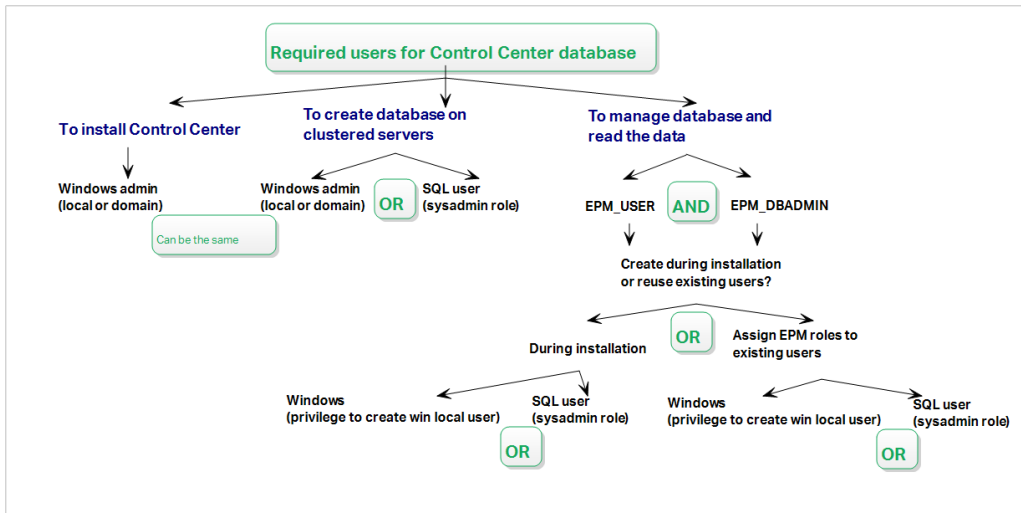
Required users for Control Center database

To install Control Center

Windows admin (local or domain)

Can be the same

To create database on clustered servers

Windows admin (local or domain)

OR

SQL user (sysadmin role)

To manage database and read the data

EPM_USER

AND

EPM_DBADMIN

Create during installation or reuse existing users?

During installation

OR

Assign EPM roles to existing users

Windows (privilege to create win local user)

SQL user (sysadmin role)

OR

Windows (privilege to create win local user)

SQL user (sysadmin role)

OR